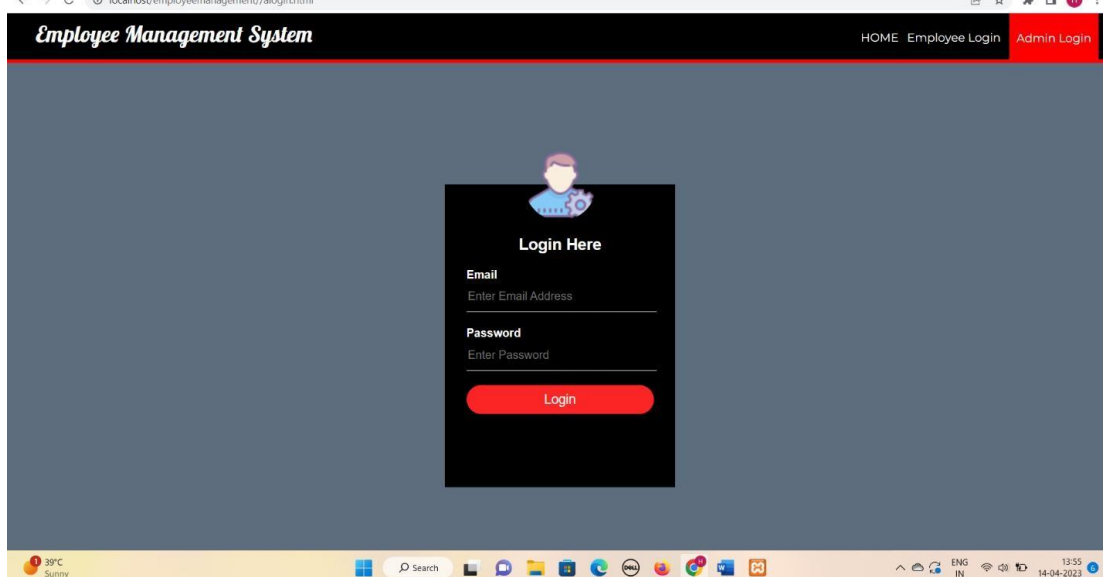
localhost/employeemanagement/alogin.html

Employee Management System

HOME Employee Login Admin Login

Login Here

Email

Enter Email Address

Password

Enter Password

Login

39°C
Sunny

Search

ENG
IN

13:55
14-04-2023